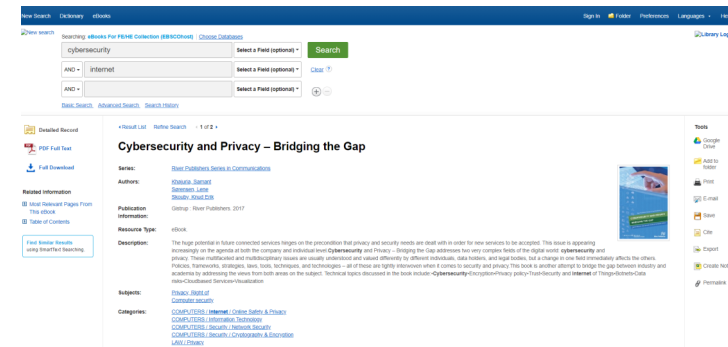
New Search Dictionary eBooks

Sign In Folder Preferences Languages Help

New search

Searching: eBooks For FE/HE Collection (EBSCOhost) | Choose Databases

cybersecurity

Select a Field (optional)

Search

AND internet

Select a Field (optional)

Clear ?

AND

Select a Field (optional)

Basic Search Advanced Search Search History

Library Logo

Detailed Record

PDF Full Text

Full Download

Related Information

Most Relevant Pages From This eBook

Table of Contents

Find Similar Results using SmartText Searching.

Result List Refine Search 1 of 2

Cybersecurity and Privacy – Bridging the Gap

Series: River Publishers Series in Communications

Authors: Khajuria, Samant
Sørensen, Lene
Skouby, Knud Erik

Publication Information: Gistrup : River Publishers. 2017

Resource Type: eBook

Description: The huge potential in future connected services hinges on the precondition that privacy and security needs are dealt with in order for new services to be accepted. This issue is appearing increasingly on the agenda at both the company and individual level.Cybersecurity and Privacy – Bridging the Gap addresses two very complex fields of the digital world: cybersecurity and privacy. These multifaceted and multidisciplinary issues are usually understood and valued differently by different individuals, data holders, and legal bodies, but a change in one field immediately affects the others. Policies, frameworks, strategies, laws, tools, techniques, and technologies – all of these are tightly interwoven when it comes to security and privacy.This book is another attempt to bridge the gap between industry and academia by addressing the views from both areas on the subject. Technical topics discussed in the book include:•Cybersecurity•Encryption•Privacy policy•Trust•Security and Internet of Things•Botnets•Data risks•Cloudbased Services•Visualization

Subjects: Privacy, Right of
Computer security

Categories: COMPUTERS / Internet / Online Safety & Privacy
COMPUTERS / Information Technology
COMPUTERS / Security / Network Security
COMPUTERS / Security / Cryptography & Encryption
LAW / Privacy

Tools

Google Drive

Add to folder

Print

E-mail

Save

Cite

Export

Create Note

Permalink